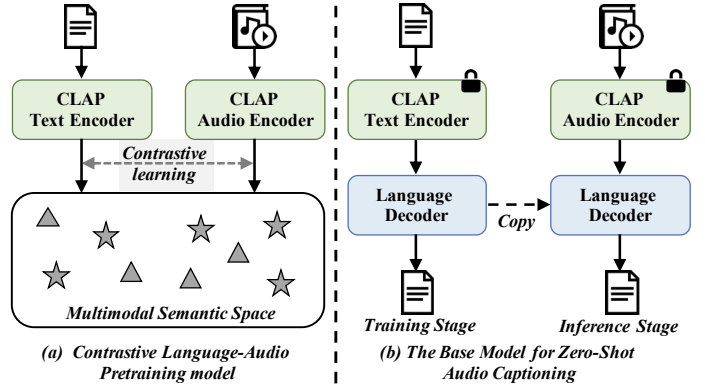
CLAP Text Encoder

CLAP Audio Encoder

Contrastive learning

Multimodal Semantic Space

(a) Contrastive Language-Audio Pretraining model

CLAP Text Encoder

CLAP Audio Encoder

Language Decoder

Copy

Language Decoder

Training Stage

Inference Stage

(b) The Base Model for Zero-Shot Audio Captioning